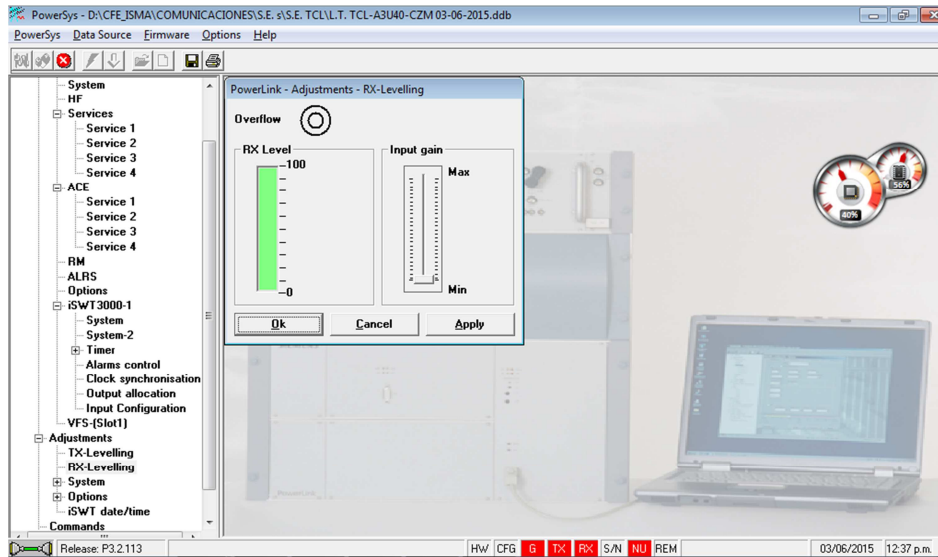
PowerSys - D:\CFE_ISMA\COMUNICACIONES\S.E. s\S.E. TCL\L.T. TCL-A3U40-CZM 03-06-2015.ddb

PowerSys Data Source Firmware Options Help

System
HF
Services
Service 1
Service 2
Service 3
Service 4
ACE
Service 1
Service 2
Service 3
Service 4
RM
ALRS
Options
iSWT3000-1
System
System-2
Timer
Alarms control
Clock synchronisation
Output allocation
Input Configuration
VFS-(Slot1)
Adjustments
TX-Levelling
RX-Levelling
System
Options
iSWT date/time
Commands

PowerLink - Adjustments - RX-Levelling

Overflow

RX Level
100
0

Input gain
Max
Min

Ok
Cancel
Apply

40%
56%

Release: P3.2.113
HW CFG G TX RX S/N NU REM
03/06/2015
12:37 p.m.